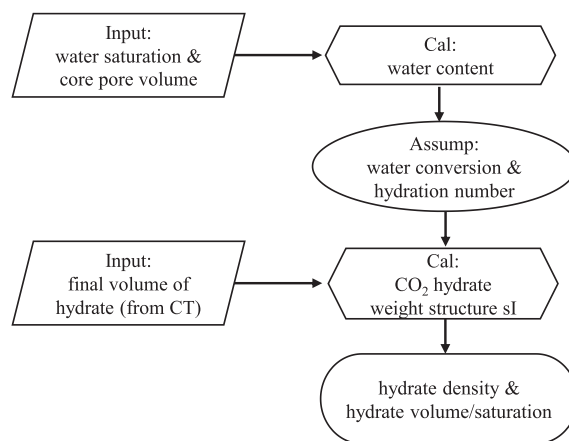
Input:
water saturation &
core pore volume

Cal:
water content

Assump:
water conversion &
hydration number

Input:
final volume of
hydrate (from CT)

Cal:
$CO_2$ hydrate
weight structure sI

hydrate density &
hydrate volume/saturation